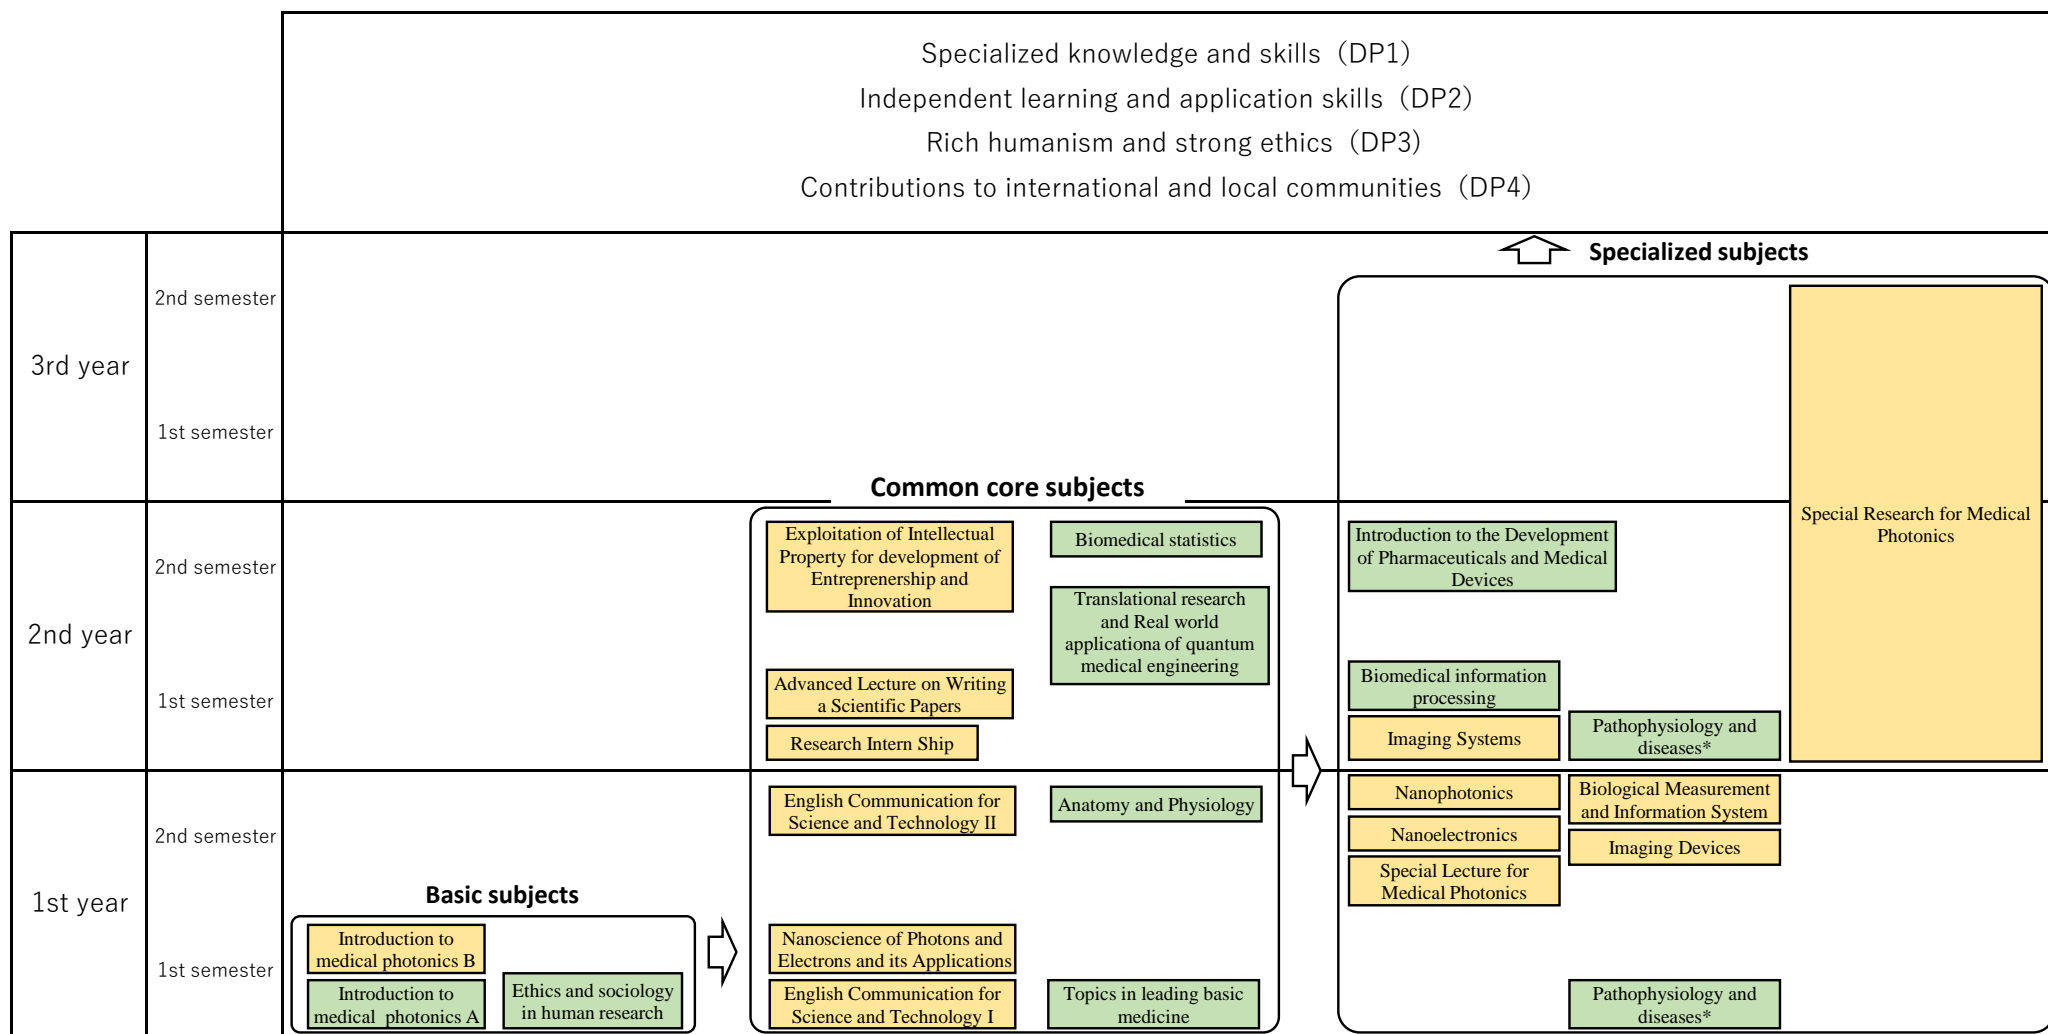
Specialized knowledge and skills（DP1）
Independent learning and application skills（DP2）
Rich humanism and strong ethics（DP3）
Contributions to international and local communities（DP4）

Specialized subjects

3rd year
2nd semester
1st semester

2nd year
2nd semester
1st semester

1st year
2nd semester
1st semester

Common core subjects

Exploitation of Intellectual Property for development of Entrepreneurship and Innovation

Biomedical statistics

Translational research and Real world applicationa of quantum medical engineering

Advanced Lecture on Writing a Scientific Papers

Research Intern Ship

English Communication for Science and Technology II

Anatomy and Physiology

Nanoscience of Photons and Electrons and its Applications

English Communication for Science and Technology I

Topics in leading basic medicine

Basic subjects

Introduction to medical photonics B

Introduction to medical photonics A

Ethics and sociology in human research

Introduction to the Development of Pharmaceuticals and Medical Devices

Special Research for Medical Photonics

Biomedical information processing

Imaging Systems

Pathophysiology and diseases*

Nanophotonics

Biological Measurement and Information System

Nanoelectronics

Imaging Devices

Special Lecture for Medical Photonics

Pathophysiology and diseases*